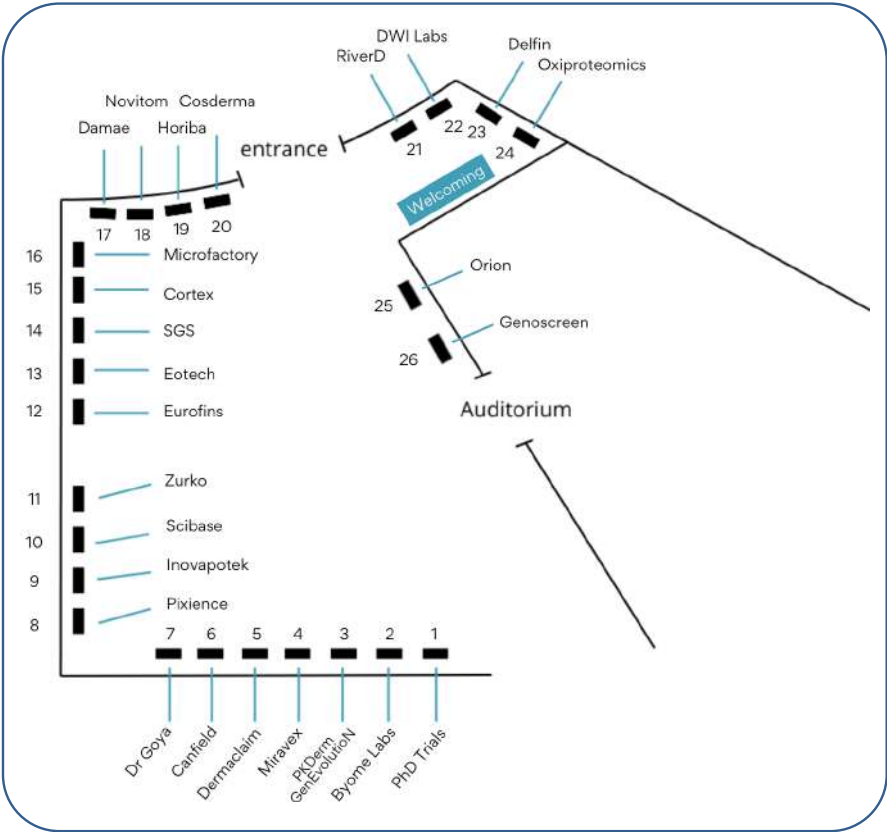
DWI Labs
RiverD
Delfin
Oxiproteomics
Novitom
Cosderma
Damae
Horiba
entrance
21
22
23
24
Welcoming
17
18
19
20
16
Microfactory
15
Cortex
14
SGS
13
Eotech
12
Eurofins
Orion
25
Genoscreen
26
Auditorium
11
Zurko
10
Scibase
9
Inovapotek
8
Pixience
7
6
5
4
3
2
1
Dr Goya
Canfield
Dermaclaim
Miravex
PKDerm GenEvolutioN
Byome Labs
PhD Trials